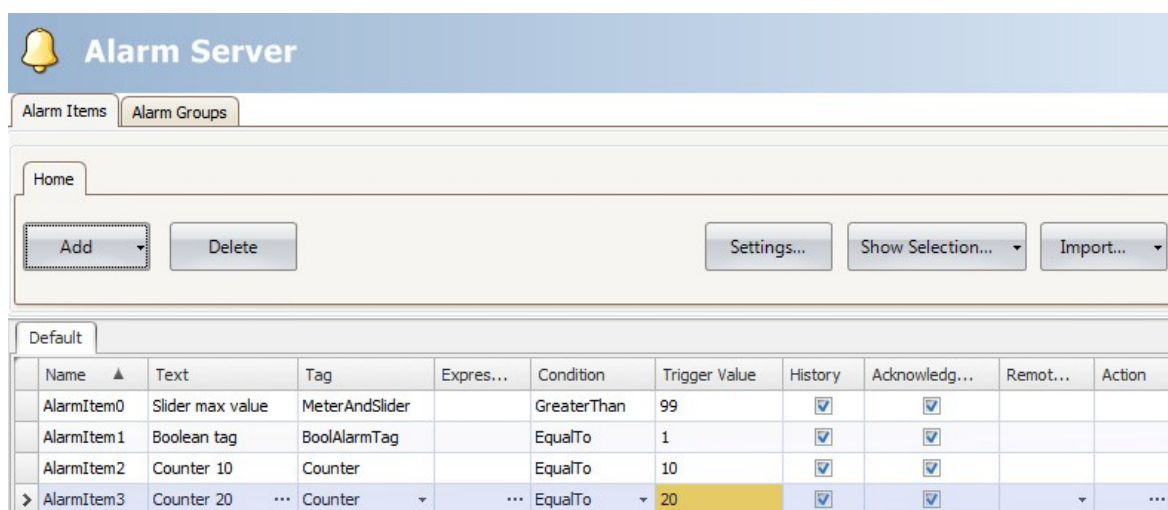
Alarm Server

Alarm Items | Alarm Groups

Home

Add | Delete | Settings... | Show Selection... | Import...

Default

| Name | Text | Tag | Expres... | Condition | Trigger Value | History | Acknowledg... | Remot... | Action |
|---|---|---|---|---|---|---|---|---|---|
| AlarmItem0 | Slider max value | MeterAndSlider | | GreaterThan | 99 | ☑ | ☑ | | |
| AlarmItem1 | Boolean tag | BoolAlarmTag | | EqualTo | 1 | ☑ | ☑ | | |
| AlarmItem2 | Counter 10 | Counter | | EqualTo | 10 | ☑ | ☑ | | |
| AlarmItem3 | Counter 20 ... | Counter | ... | EqualTo | 20 | ☑ | ☑ | | ... |